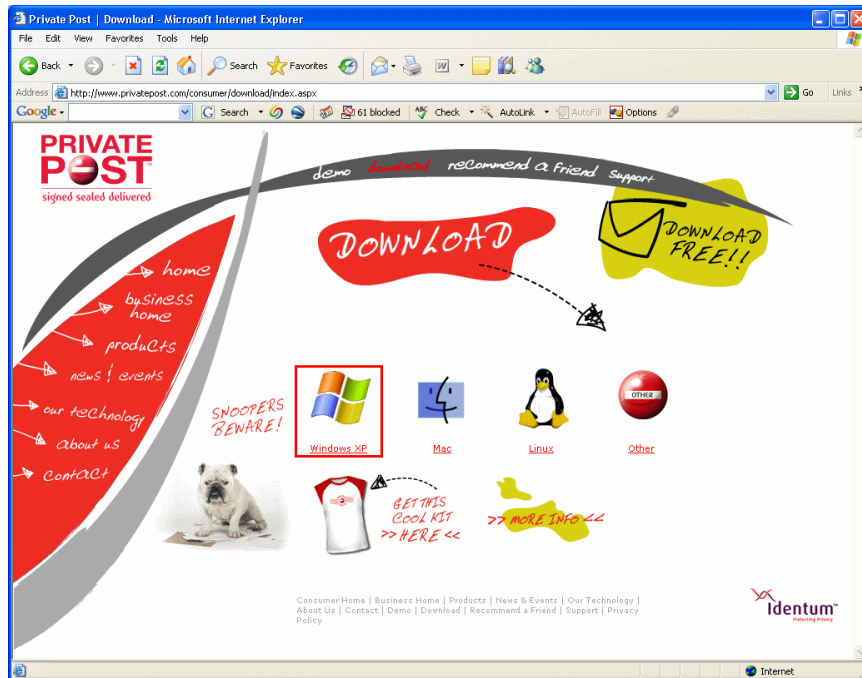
Private Post | Download - Microsoft Internet Explorer

File Edit View Favorites Tools Help

Back Search Favorites

Address http://www.privatepost.com/consumer/download/index.aspx Go Links

Google Search 61 blocked Check AutoLink AutoFill Options

PRIVATE POST
signed sealed delivered

demo download recommend a friend support

home
business home
products
news & events
our technology
about us
contact

DOWNLOAD

DOWNLOAD FREE!!

SNOOPERS BEWARE!

Windows XP
Mac
Linux
OTHER
Other

GET THIS COOL KIT >> HERE <<

>> MORE INFO <<

Consumer Home | Business Home | Products | News & Events | Our Technology | About Us | Contact | Demo | Download | Recommend a Friend | Support | Privacy Policy

Identum
Protecting Privacy

Internet